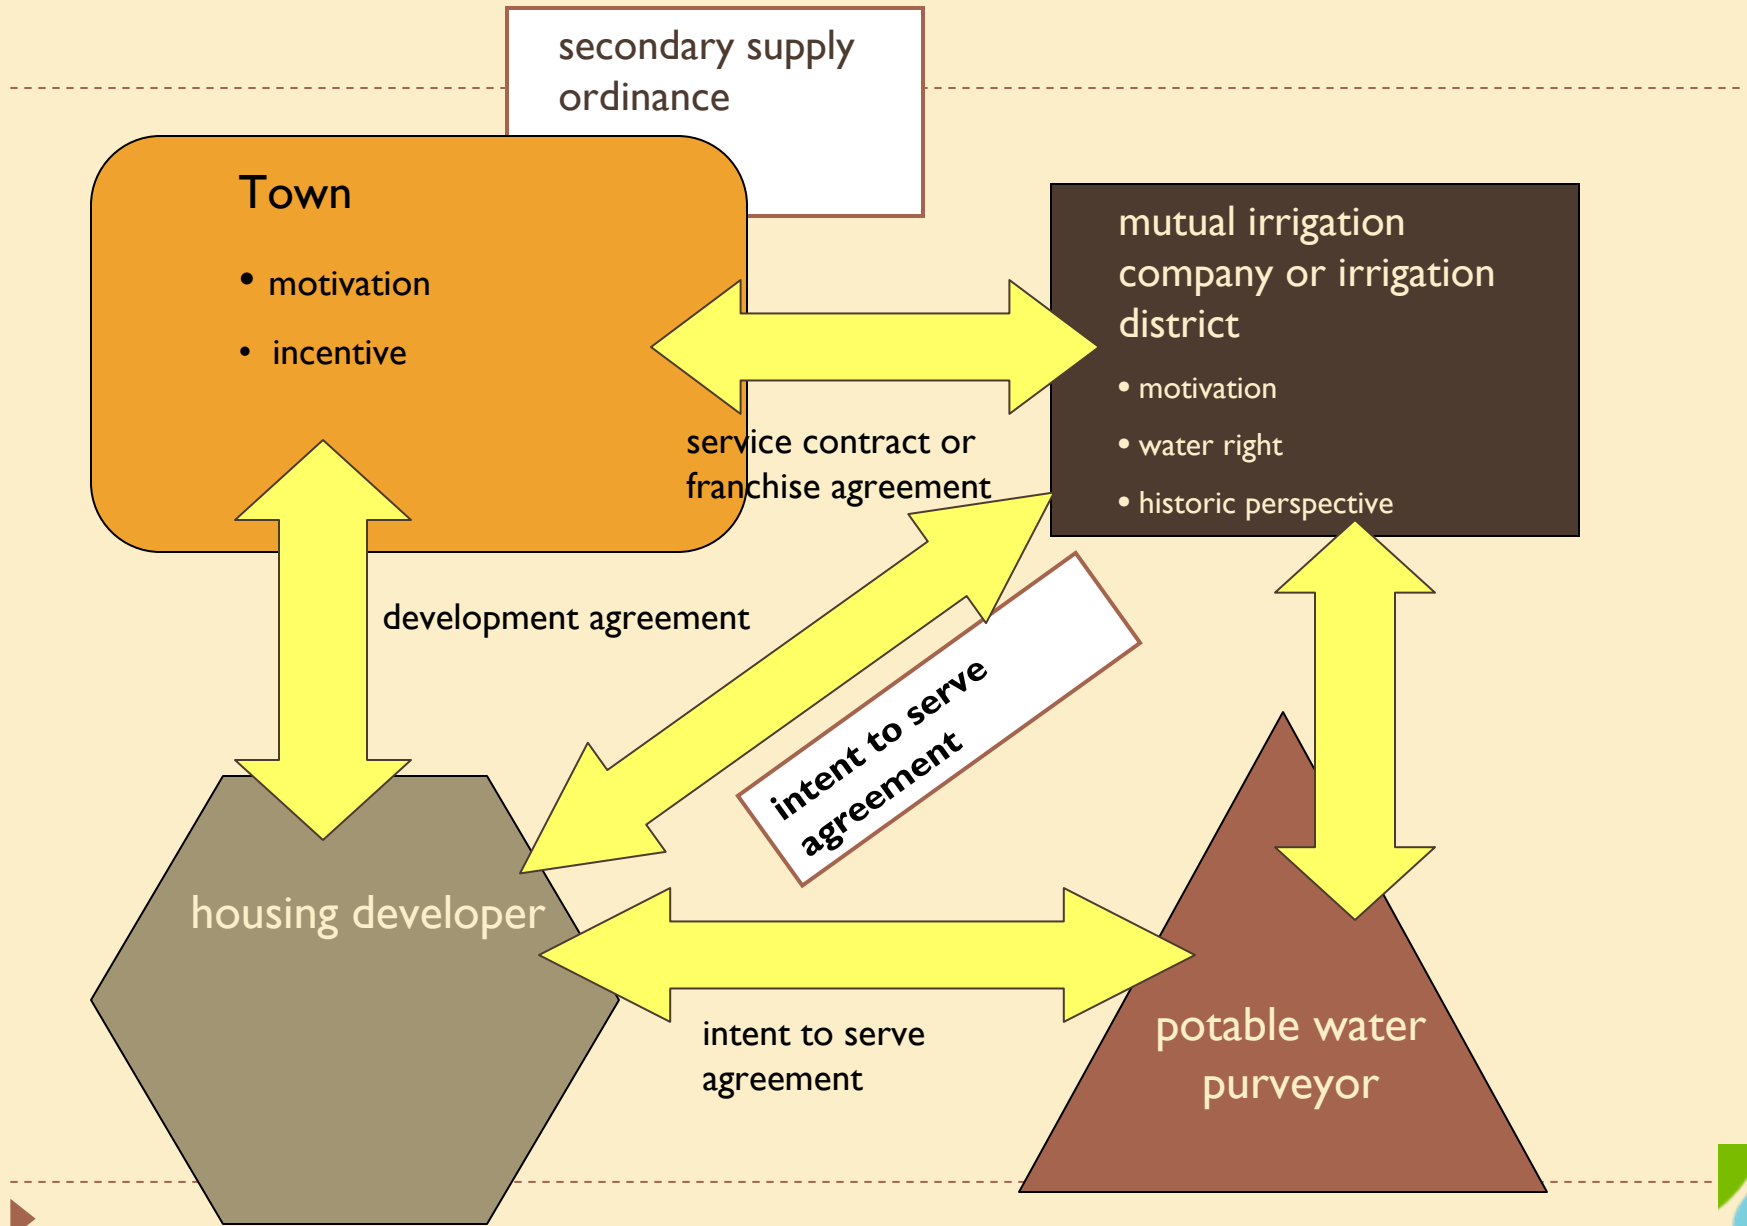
secondary supply ordinance

Town

• motivation
• incentive

mutual irrigation company or irrigation district

• motivation
• water right
• historic perspective

service contract or franchise agreement

development agreement

intent to serve agreement

housing developer

intent to serve agreement

potable water purveyor